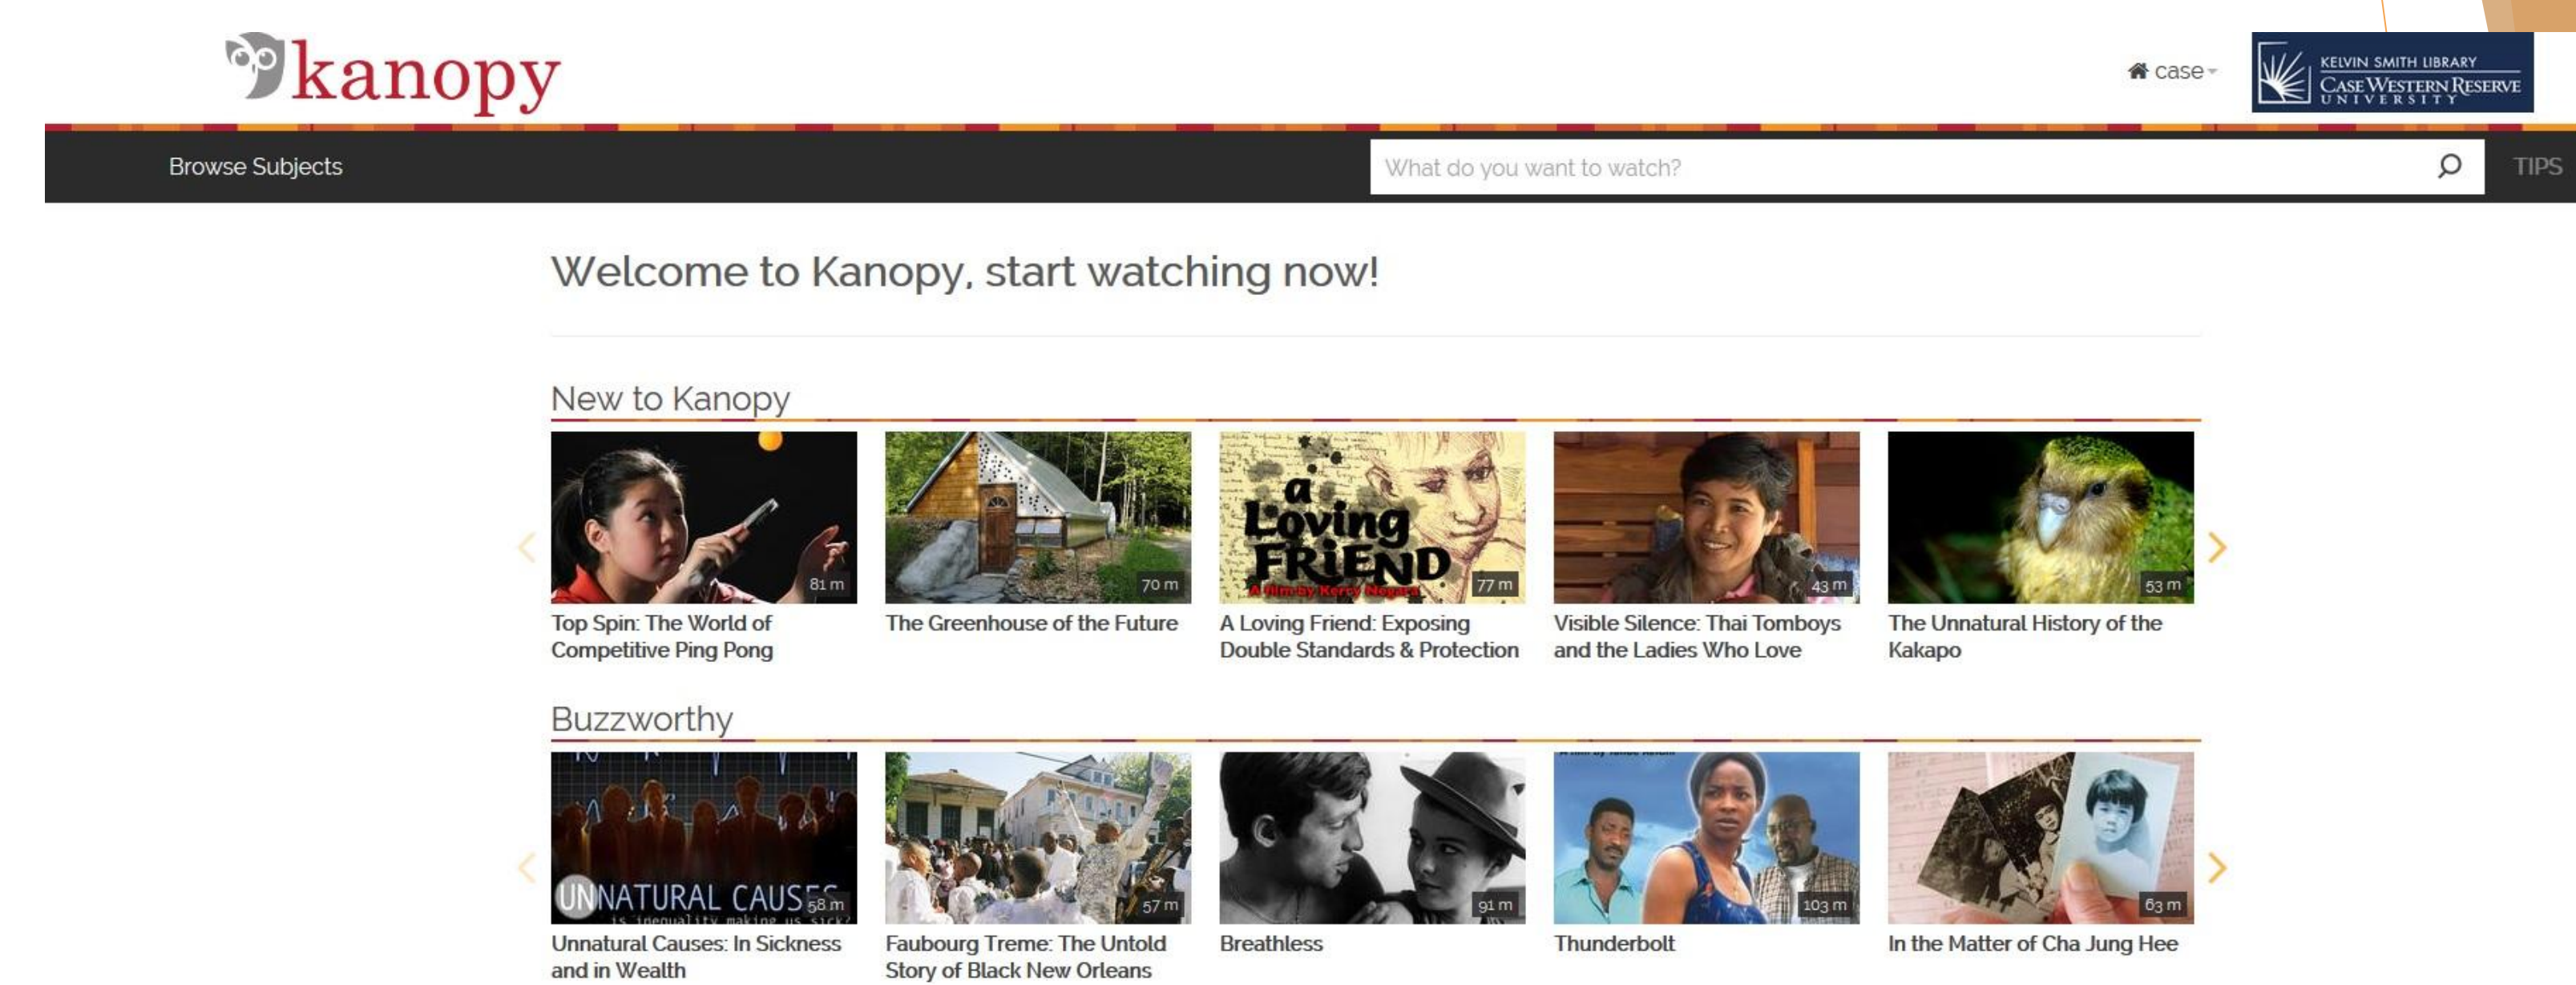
kanopy

case

KELVIN SMITH LIBRARY
CASE WESTERN RESERVE
UNIVERSITY

Browse Subjects

What do you want to watch?

TIPS

Welcome to Kanopy, start watching now!

New to Kanopy

81 m
Top Spin: The World of Competitive Ping Pong

70 m
The Greenhouse of the Future

a Loving FRIEND
A film by Kerry Negara
77 m
A Loving Friend: Exposing Double Standards & Protection

43 m
Visible Silence: Thai Tomboys and the Ladies Who Love

53 m
The Unnatural History of the Kakapo

Buzzworthy

UNNATURAL CAUSES
is inequality making us sick?
58 m
Unnatural Causes: In Sickness and in Wealth

57 m
Faubourg Treme: The Untold Story of Black New Orleans

91 m
Breathless

103 m
Thunderbolt

63 m
In the Matter of Cha Jung Hee